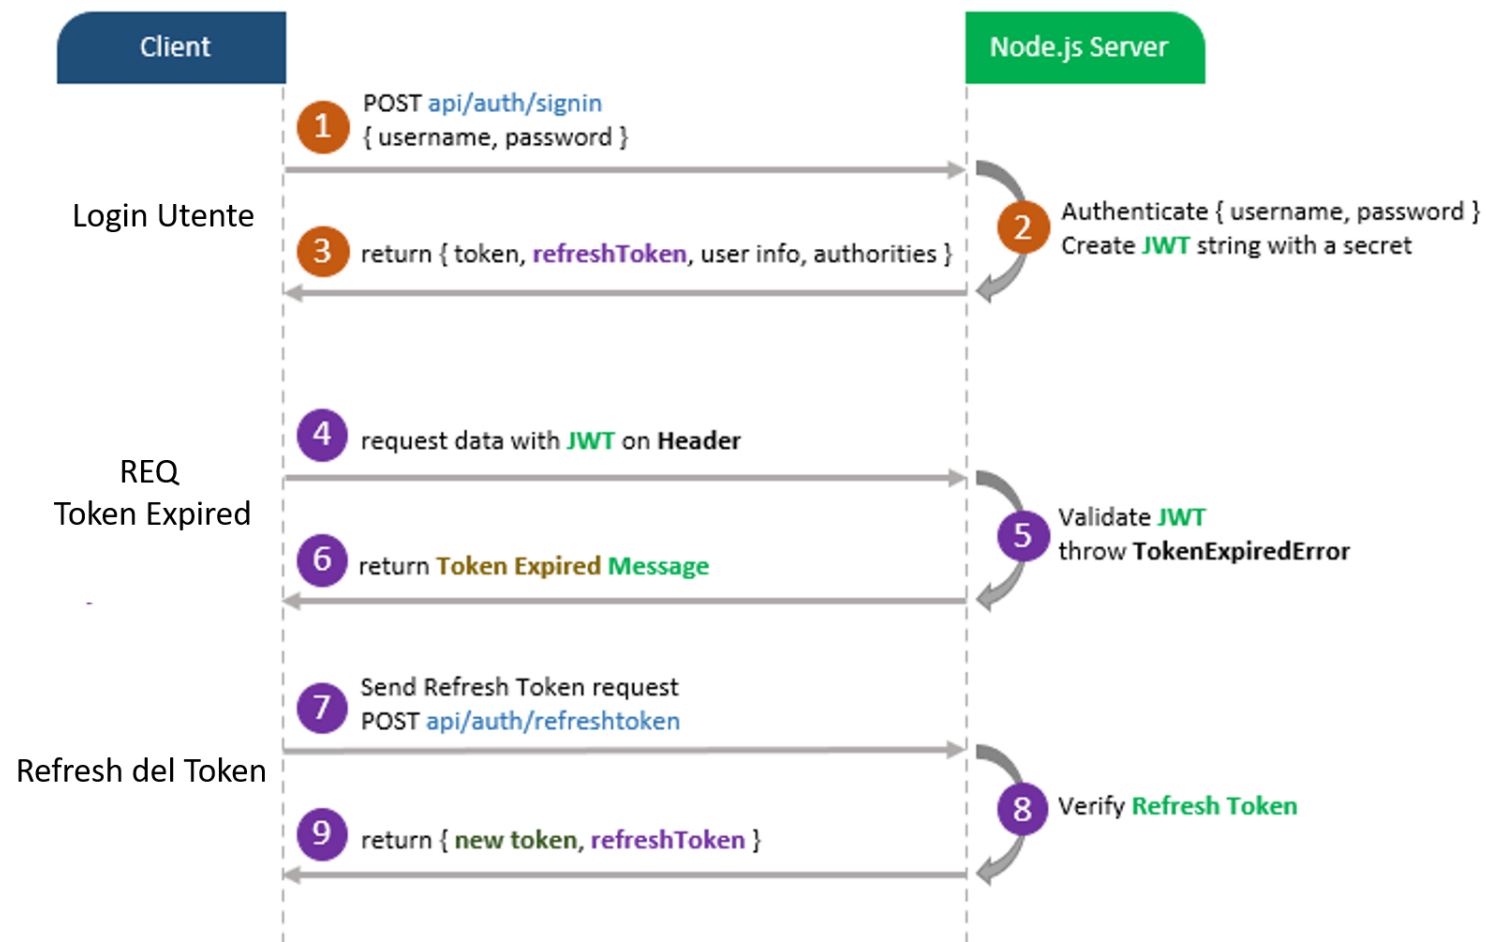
Client

Node.js Server

1 POST api/auth/signin
{ username, password }

Login Utente

2 Authenticate { username, password }
Create JWT string with a secret

3 return { token, refreshToken, user info, authorities }

4 request data with JWT on Header

REQ
Token Expired

5 Validate JWT
throw TokenExpiredError

6 return Token Expired Message

7 Send Refresh Token request
POST api/auth/refreshtoken

Refresh del Token

8 Verify Refresh Token

9 return { new token, refreshToken }